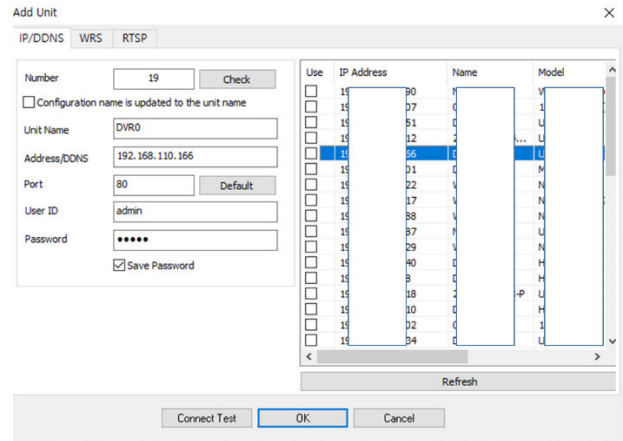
Add Unit
×
IP/DDNS WRS RTSP

Number 19 Check
Configuration name is updated to the unit name
Unit Name DVR0
Address/DDNS 192.168.110.166
Port 80 Default
User ID admin
Password •••••
Save Password

| Use | IP Address | Name | Model |
|---|---|---|---|
| | 19 90 | N | V |
| | 19 07 | ( | 1 |
| | 19 51 | D | U |
| | 19 12 | 2 ... | U |
| | 19 56 | D | U |
| | 19 01 | D | M |
| | 19 22 | V | N |
| | 19 17 | V | N |
| | 19 38 | V | N |
| | 19 37 | N | U |
| | 19 29 | V | N |
| | 19 40 | D | H |
| | 19 8 | D | H |
| | 19 18 | 2 -P | U |
| | 19 10 | D | H |
| | 19 02 | ( | 1 |
| | 19 34 | D | U |

Refresh

Connect Test OK Cancel